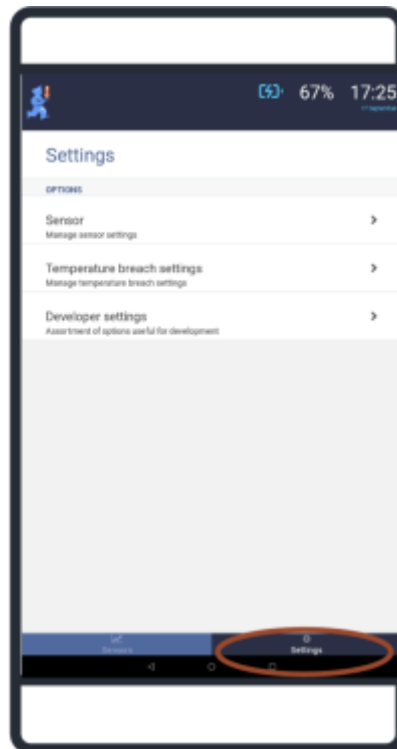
67% 17:25
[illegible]

Settings

OPTIONS

Sensor
Manage sensor settings

Temperature breach settings
Manage temperature breach settings

Developer settings
Assortment of options useful for development

Sensors
Settings